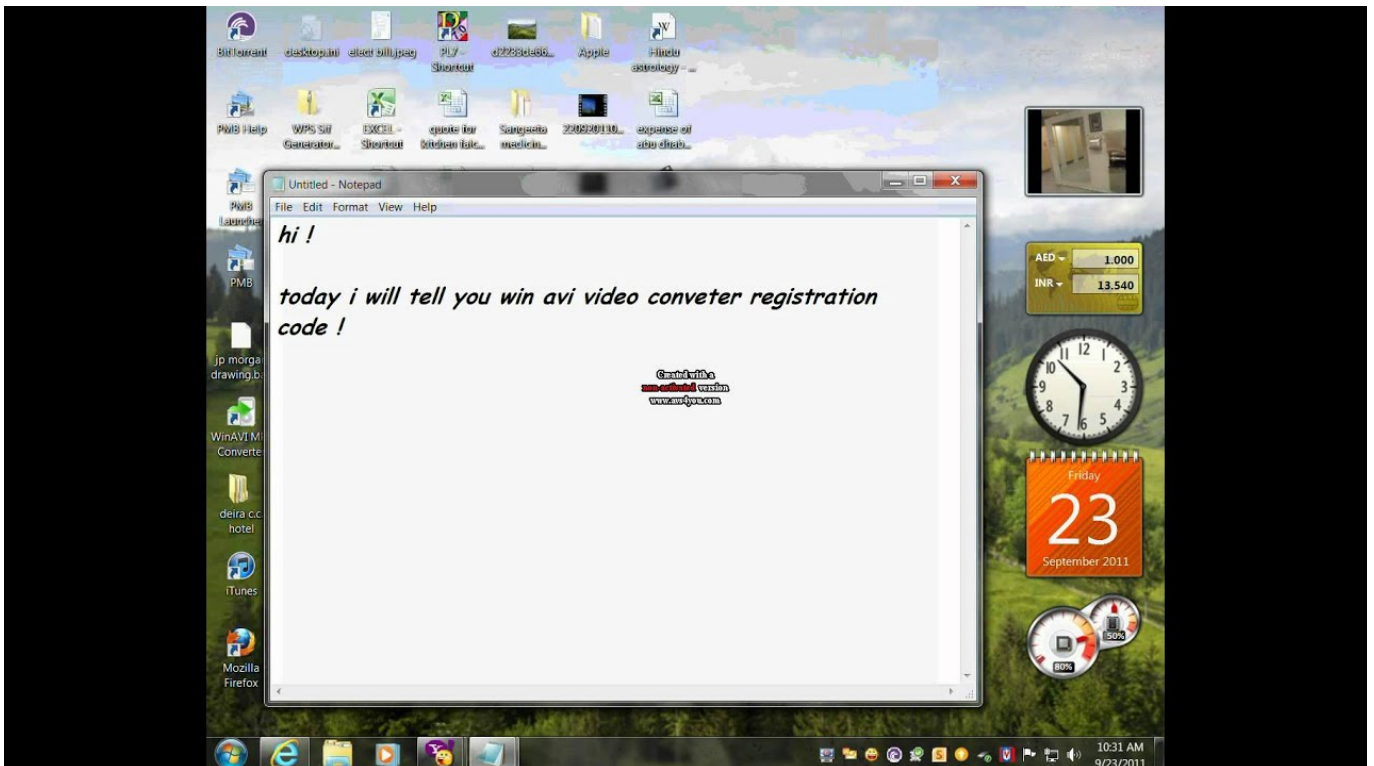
BitTorrent
desktop.ini
elect bill.jpeg
PL7 - Shortcut
d2288de66...
Apple
Hindu astrology - ...
PMB Help
WPS Sif Generator...
EXCEL - Shortcut
quote for kitchen fab...
Sangeeta medicin...
220920110...
expense of abu dhab...
PMB Launcher
PMB
jp morga drawing.b
WinAVI M Converte
deira c.c. hotel
iTunes
Mozilla Firefox

Untitled - Notepad
File Edit Format View Help

hi !

today i will tell you win avi video conveter registration code !

Created with a non-activated version www.avs4you.com

AED 1.000
INR 13.540
12 1 2 3 4 5 6 7 8 9 10 11
Friday
23
September 2011
80%
50%
10:31 AM
9/23/2011